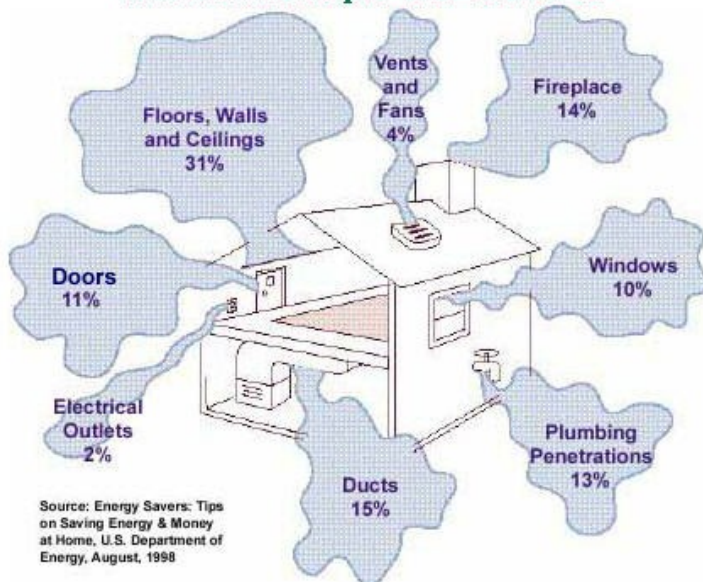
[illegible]

Floors, Walls and Ceilings 31%

Vents and Fans 4%

Fireplace 14%

Doors 11%

Windows 10%

Electrical Outlets 2%

Plumbing Penetrations 13%

Ducts 15%

Source: Energy Savers: Tips on Saving Energy & Money at Home, U.S. Department of Energy, August, 1998